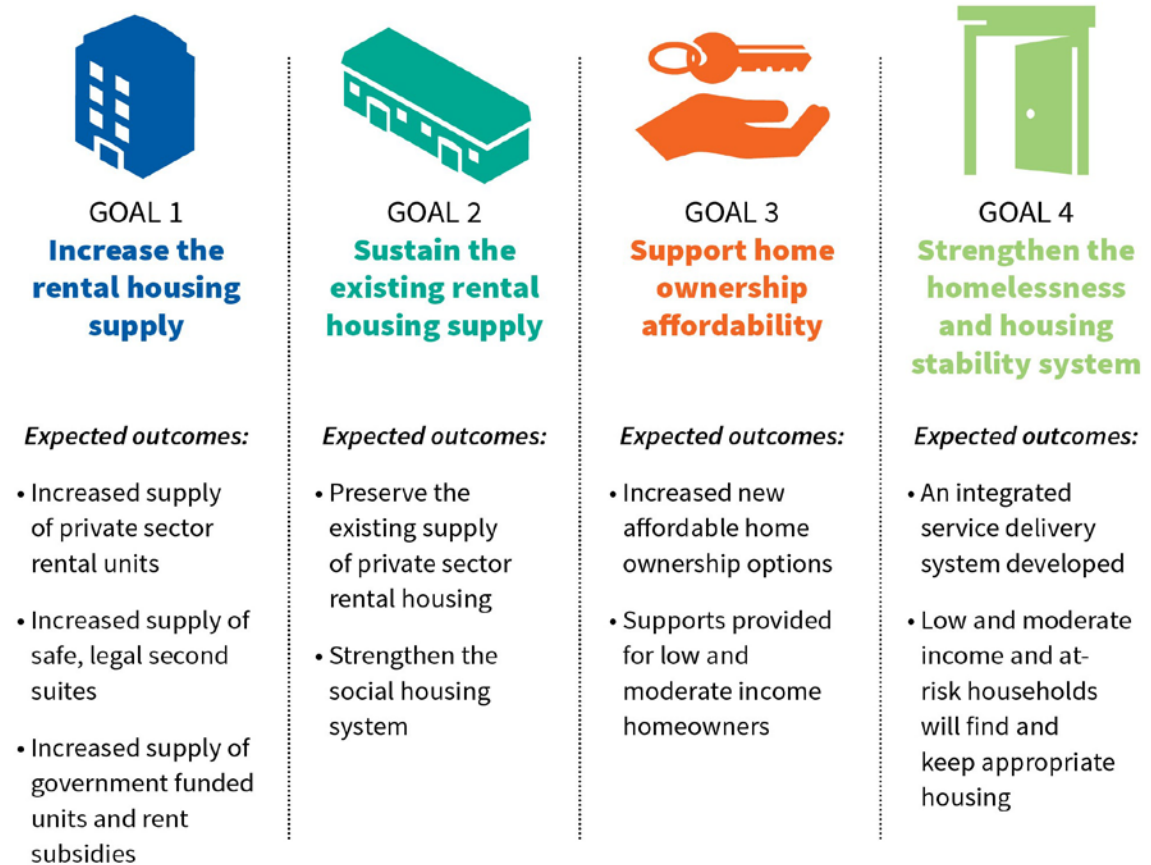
GOAL 1
Increase the rental housing supply

Expected outcomes:

• Increased supply of private sector rental units

• Increased supply of safe, legal second suites

• Increased supply of government funded units and rent subsidies

GOAL 2
Sustain the existing rental housing supply

Expected outcomes:

• Preserve the existing supply of private sector rental housing

• Strengthen the social housing system

GOAL 3
Support home ownership affordability

Expected outcomes:

• Increased new affordable home ownership options

• Supports provided for low and moderate income homeowners

GOAL 4
Strengthen the homelessness and housing stability system

Expected outcomes:

• An integrated service delivery system developed

• Low and moderate income and at-risk households will find and keep appropriate housing